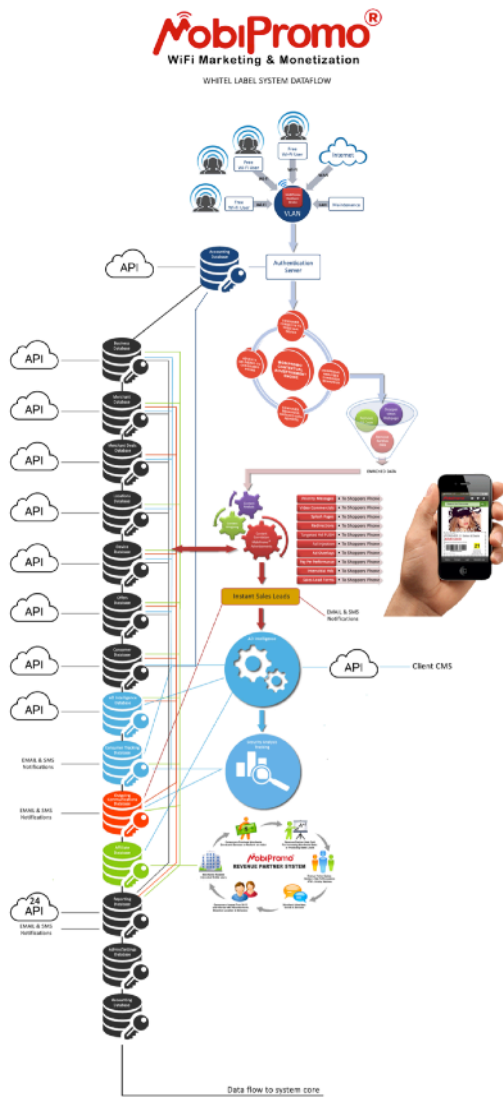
MobiPromo®
WiFi Marketing & Monetization
WHITEL LABEL SYSTEM DATAFLOW

Free WiFi User
Free WiFi User
Internet
Free WiFi User
VLAN
Maintenance
API
Authentication Server
API
API
API
API
API
API
API
API
Instant Sales Leads
EMAIL & SMS Notifications
API
Client CMS
EMAIL & SMS Notifications
EMAIL & SMS Notifications
MobiPromo
REVENUE PARTNER SYSTEM
24 API
EMAIL & SMS Notifications
Data flow to system core